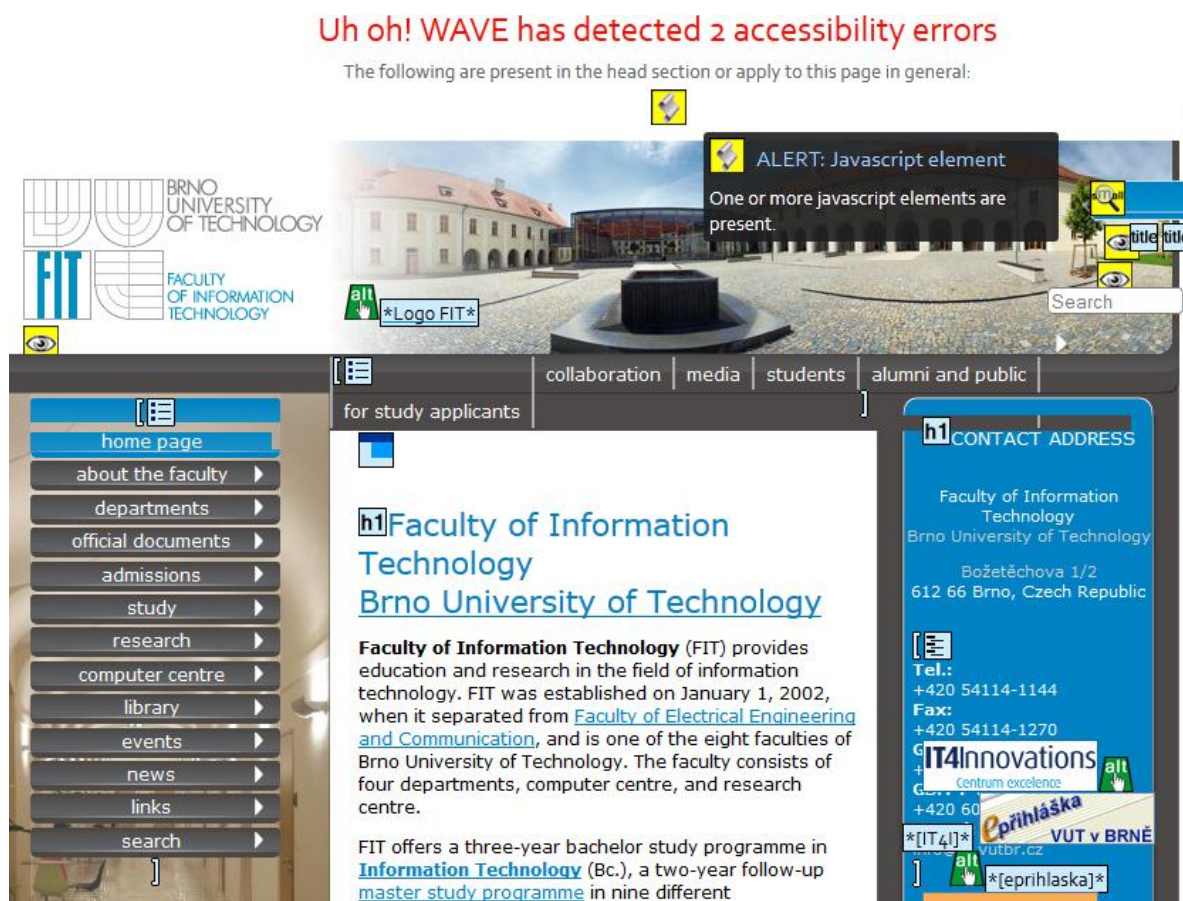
Uh oh! WAVE has detected 2 accessibility errors

The following are present in the head section or apply to this page in general:

ALERT: Javascript element

One or more javascript elements are present.

BRNO UNIVERSITY OF TECHNOLOGY

FIT

FACULTY OF INFORMATION TECHNOLOGY

alt *Logo FIT*

title title

Search

collaboration | media | students | alumni and public | for study applicants

home page
about the faculty
departments
official documents
admissions
study
research
computer centre
library
events
news
links
search

h1 Faculty of Information Technology Brno University of Technology

**Faculty of Information Technology** (FIT) provides education and research in the field of information technology. FIT was established on January 1, 2002, when it separated from Faculty of Electrical Engineering and Communication, and is one of the eight faculties of Brno University of Technology. The faculty consists of four departments, computer centre, and research centre.

FIT offers a three-year bachelor study programme in **Information Technology** (Bc.), a two-year follow-up master study programme in nine different

h1 CONTACT ADDRESS

Faculty of Information Technology
Brno University of Technology

Božetěchova 1/2
612 66 Brno, Czech Republic

Tel.:
+420 54114-1144
Fax:
+420 54114-1270
G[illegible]
+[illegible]
G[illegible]
+420 60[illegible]

IT4Innovations
Centrum excelence

alt

*[IT4I]*

epřihláška
VUT v BRNĚ

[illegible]vutbr.cz

alt *[eprihlaska]*